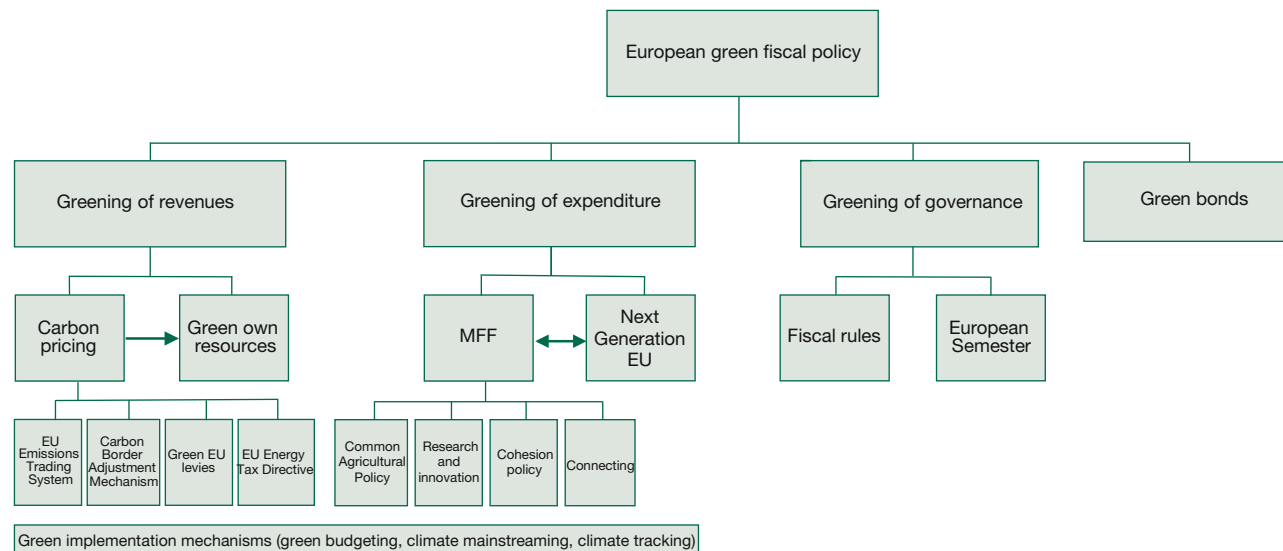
European green fiscal policy

Greening of revenues

Greening of expenditure

Greening of governance

Green bonds

Carbon pricing

Green own resources

MFF

Next Generation EU

Fiscal rules

European Semester

EU Emissions Trading System

Carbon Border Adjustment Mechanism

Green EU levies

EU Energy Tax Directive

Common Agricultural Policy

Research and innovation

Cohesion policy

Connecting

Green implementation mechanisms (green budgeting, climate mainstreaming, climate tracking)